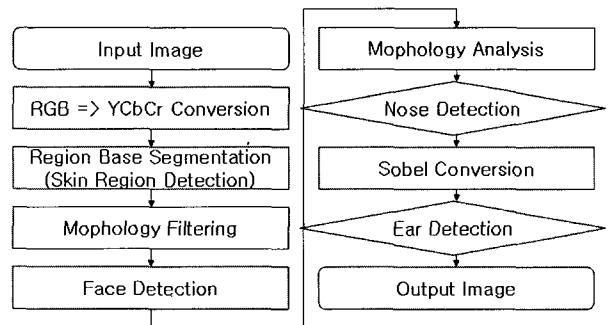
Input Image

RGB => YCbCr Conversion

Region Base Segmentation
(Skin Region Detection)

Mophology Filtering

Face Detection

Mophology Analysis

Nose Detection

Sobel Conversion

Ear Detection

Output Image